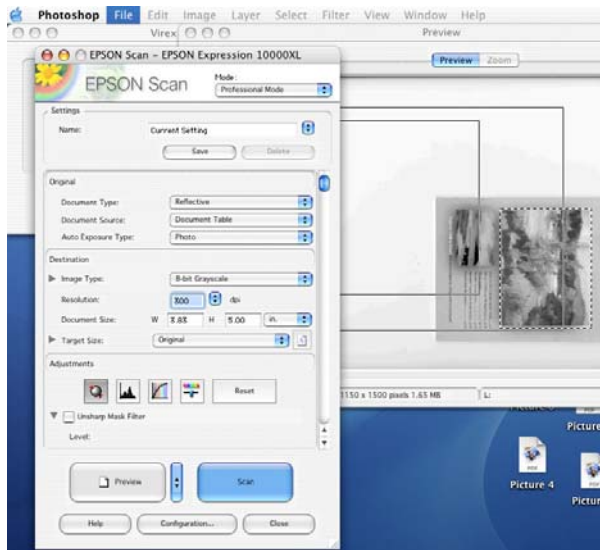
Photoshop File Edit Image Layer Select Filter View Window Help

Virex

Preview

Preview Zoom

EPSON Scan - EPSON Expression 10000XL

EPSON Scan

Mode:
Professional Mode

Settings

Name: Current Setting

Save Delete

Original

Document Type: Reflective

Document Source: Document Table

Auto Exposure Type: Photo

Destination

Image Type: 8-bit Grayscale

Resolution: 300 dpi

Document Size: W 3.83 H 5.00 in.

Target Size: Original

Adjustments

Reset

Unsharp Mask Filter

Level:

Preview

Scan

Help Configuration... Close

1150 x 1500 pixels 1.65 MB

Picture

Picture 4

Pictur